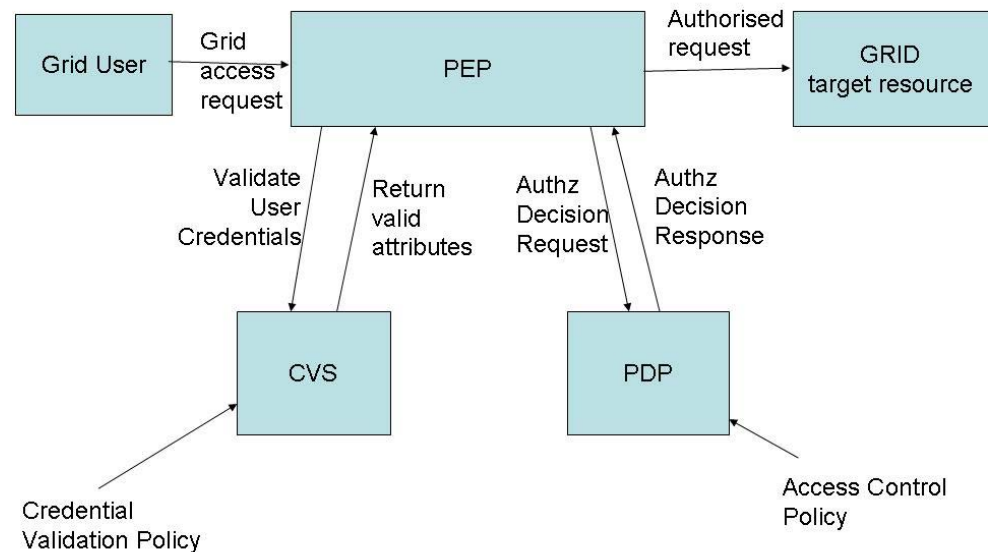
Grid User

Grid access request

PEP

Authorised request

GRID target resource

Validate User Credentials

Return valid attributes

Authz Decision Request

Authz Decision Response

CVS

PDP

Credential Validation Policy

Access Control Policy